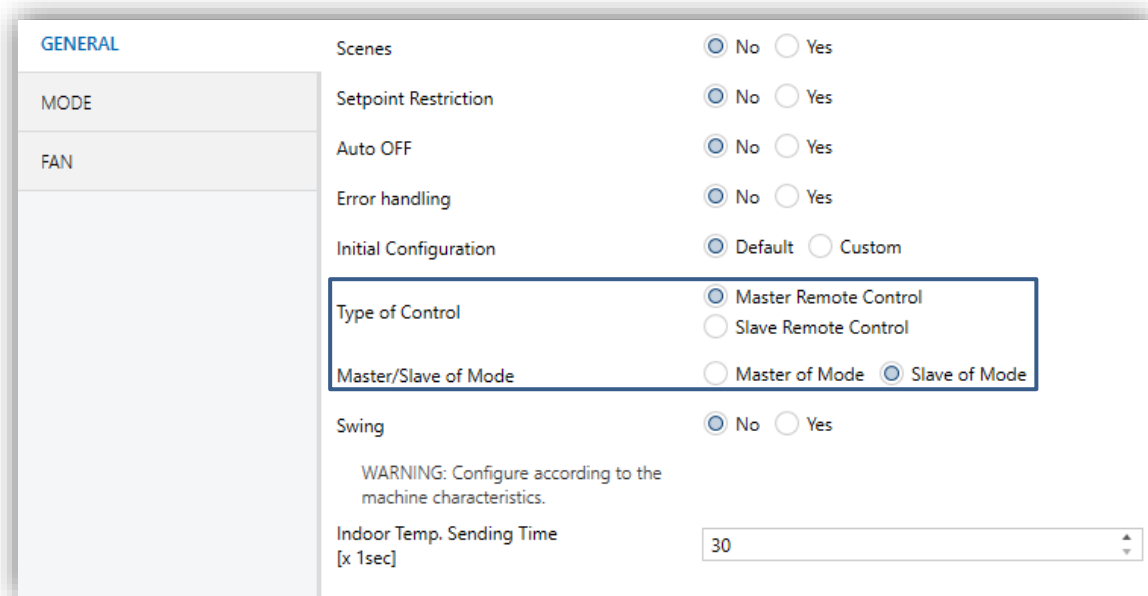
GENERAL
MODE
FAN

Scenes ◉ No ○ Yes

Setpoint Restriction ◉ No ○ Yes

Auto OFF ◉ No ○ Yes

Error handling ◉ No ○ Yes

Initial Configuration ◉ Default ○ Custom

Type of Control ◉ Master Remote Control ○ Slave Remote Control

Master/Slave of Mode ○ Master of Mode ◉ Slave of Mode

Swing ◉ No ○ Yes

WARNING: Configure according to the machine characteristics.

Indoor Temp. Sending Time [x 1sec] 30